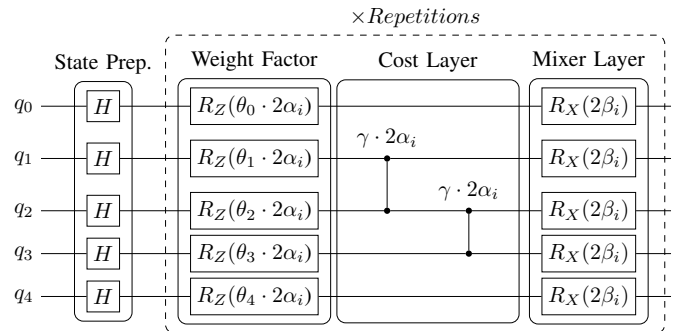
$\times Repetitions$

State Prep.

Weight Factor

Cost Layer

Mixer Layer

$q_0$ $H$ $R_Z(\theta_0 \cdot 2\alpha_i)$ $R_X(2\beta_i)$

$q_1$ $H$ $R_Z(\theta_1 \cdot 2\alpha_i)$ $\gamma \cdot 2\alpha_i$ $R_X(2\beta_i)$

$q_2$ $H$ $R_Z(\theta_2 \cdot 2\alpha_i)$ $\gamma \cdot 2\alpha_i$ $R_X(2\beta_i)$

$q_3$ $H$ $R_Z(\theta_3 \cdot 2\alpha_i)$ $R_X(2\beta_i)$

$q_4$ $H$ $R_Z(\theta_4 \cdot 2\alpha_i)$ $R_X(2\beta_i)$